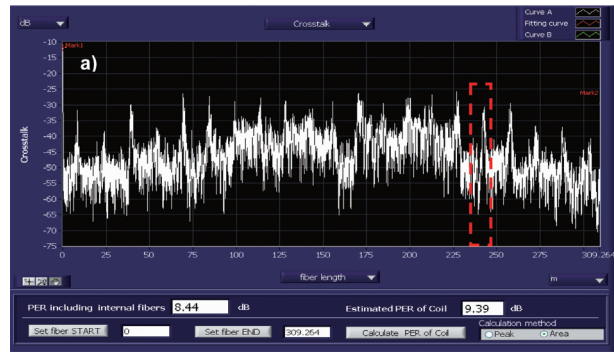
dB
Crosstalk
Curve A
Fitting curve
Curve B
Mark1
a)
Mark2
Crosstalk
-10
-15
-20
-25
-30
-35
-40
-45
-50
-55
-60
-65
-70
-75
0
25
50
75
100
125
150
175
200
225
250
275
309.264
fiber length
m
PER including internal fibers 8.44 dB
Estimated PER of Coil 9.39 dB
Set fiber START 0
Set fiber END 309.264
Calculate PER of Coil
Calculation method
Peak
Area